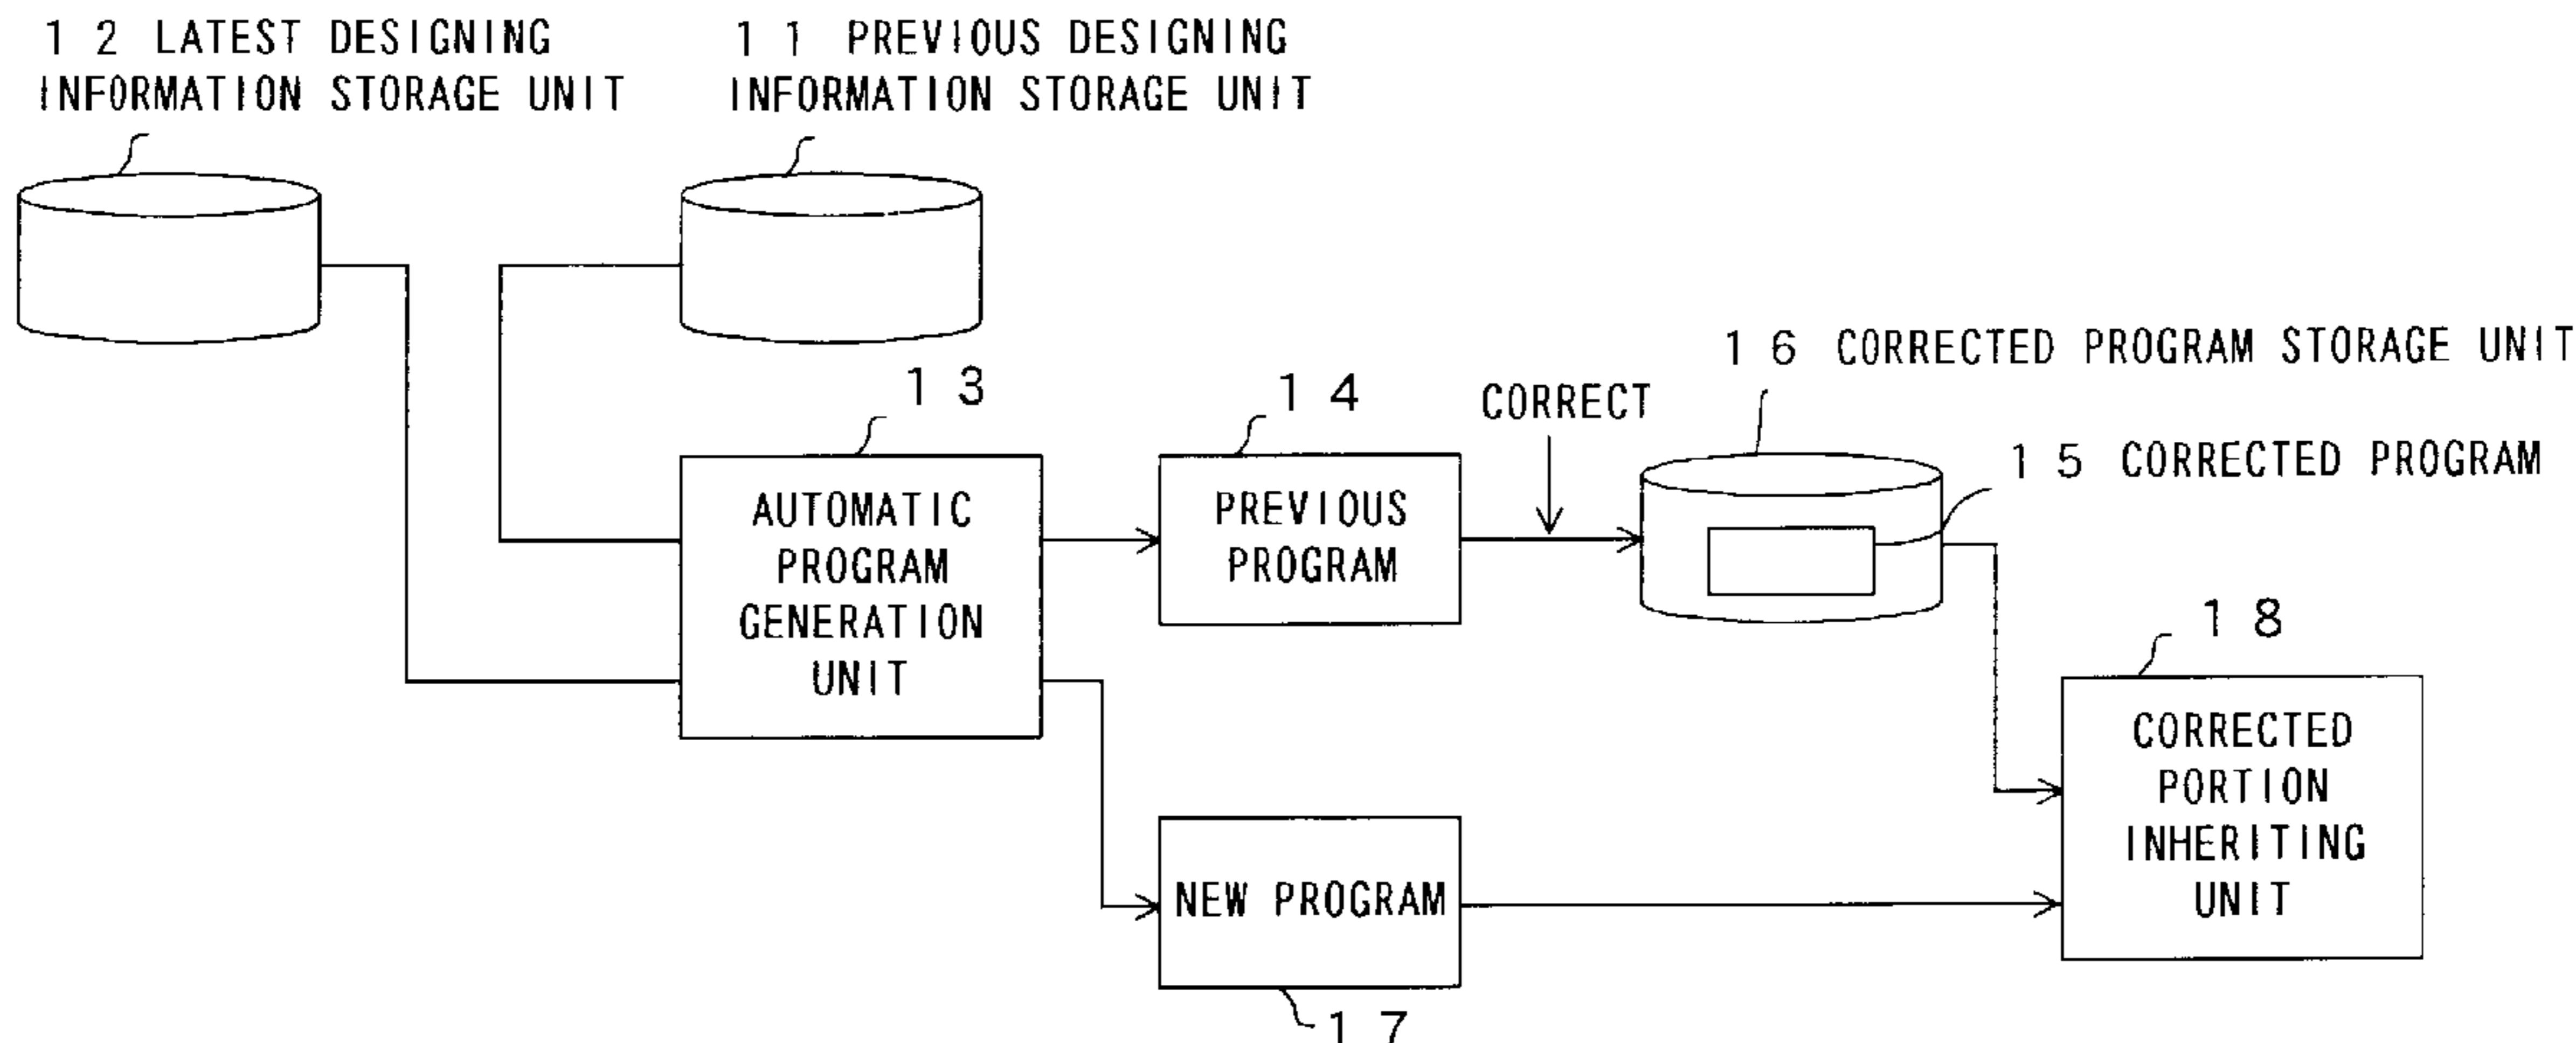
12 LATEST DESIGNING INFORMATION STORAGE UNIT

11 PREVIOUS DESIGNING INFORMATION STORAGE UNIT

16 CORRECTED PROGRAM STORAGE UNIT

13

14

CORRECT

15 CORRECTED PROGRAM

AUTOMATIC PROGRAM GENERATION UNIT

PREVIOUS PROGRAM

18

CORRECTED PORTION INHERITING UNIT

NEW PROGRAM

17